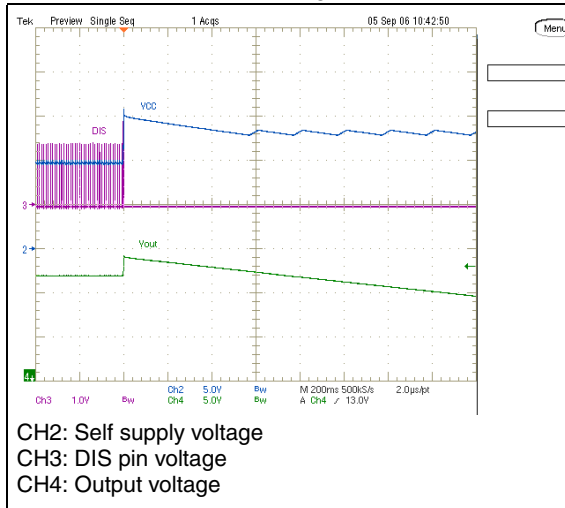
Tek Preview Single Seq 1 Acqs 05 Sep 06 10:42:50

Menu

VCC

DIS

3

2

Vout

4

Ch3 1.0V Bw Ch2 5.0V Bw M 200ms 500kS/s 2.0µs/pt

Ch4 5.0V Bw A Ch4 ⁄ 13.0V

CH2: Self supply voltage
CH3: DIS pin voltage
CH4: Output voltage